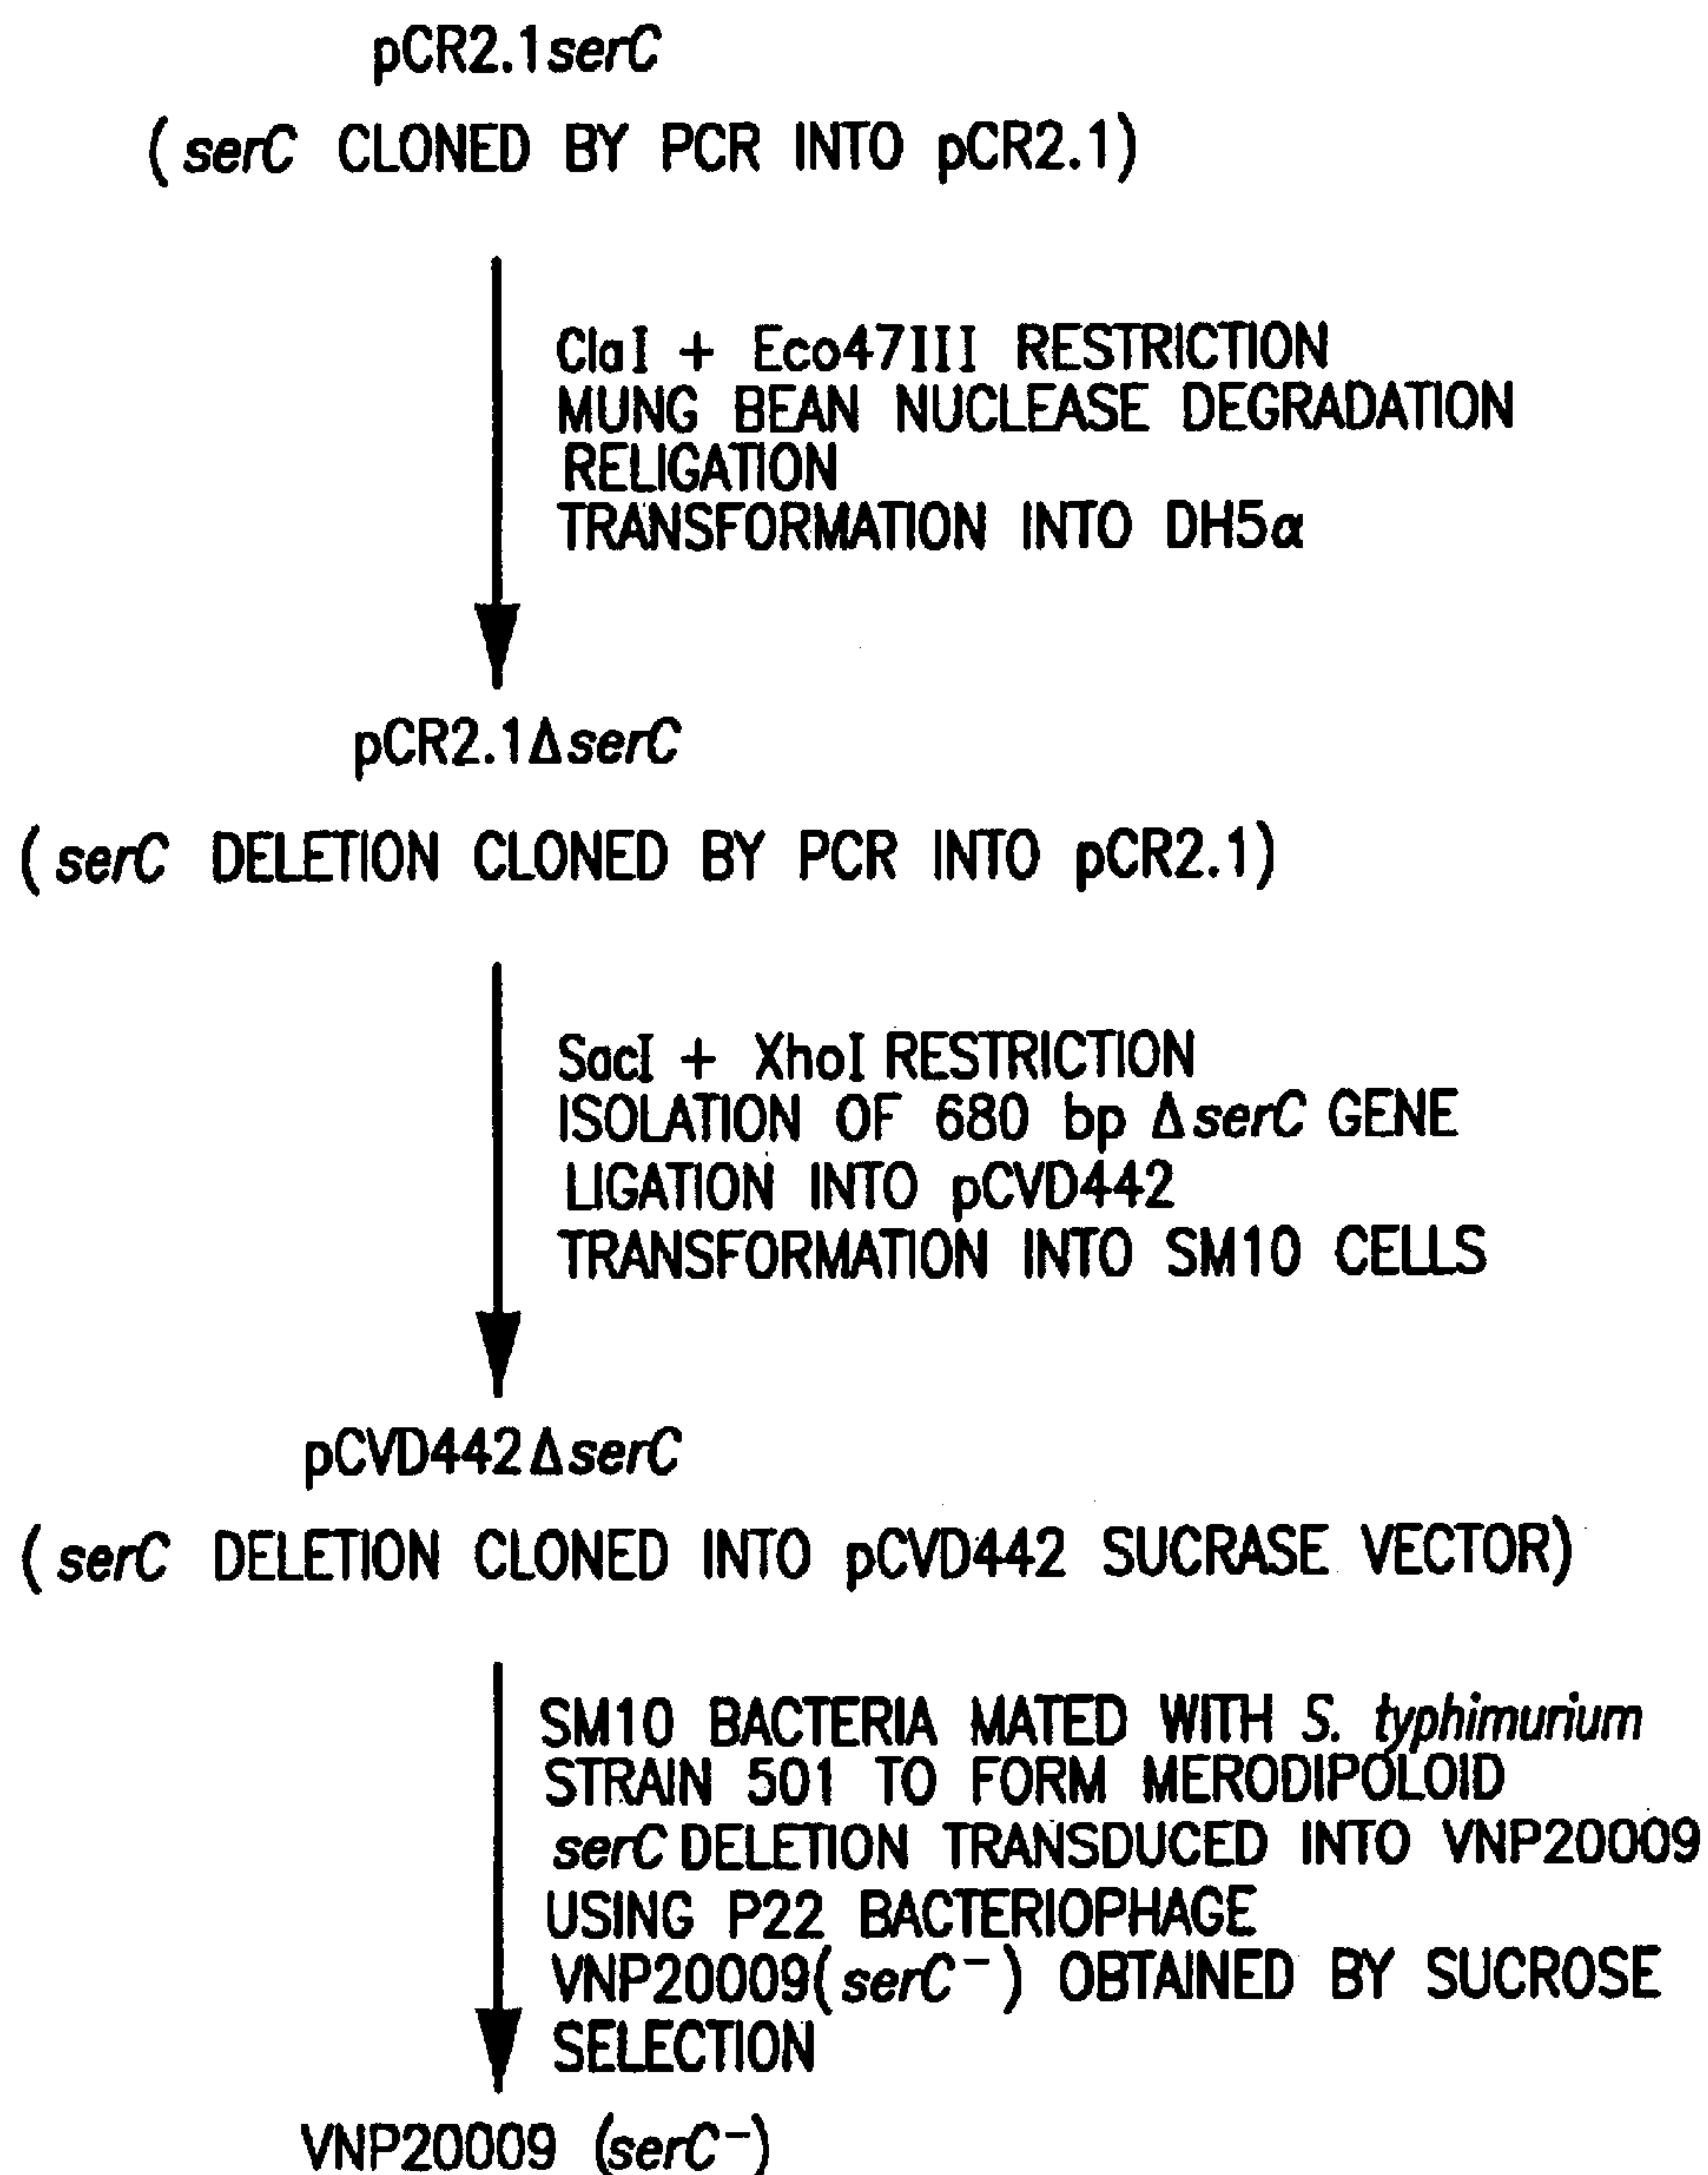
pCR2.1serC

(serC CLONED BY PCR INTO pCR2.1)

ClaI + Eco47III RESTRICTION
MUNG BEAN NUCLEASE DEGRADATION
RELIGATION
TRANSFORMATION INTO DH5$\alpha$

pCR2.1$\Delta$serC

(serC DELETION CLONED BY PCR INTO pCR2.1)

SacI + XhoI RESTRICTION
ISOLATION OF 680 bp $\Delta$serC GENE
LIGATION INTO pCVD442
TRANSFORMATION INTO SM10 CELLS

pCVD442$\Delta$serC

(serC DELETION CLONED INTO pCVD442 SUCRASE VECTOR)

SM10 BACTERIA MATED WITH S. typhimurium
STRAIN 501 TO FORM MERODIPOLOID
serC DELETION TRANSDUCED INTO VNP20009
USING P22 BACTERIOPHAGE
VNP20009(serC$^-$) OBTAINED BY SUCROSE
SELECTION

VNP20009 (serC$^-$)